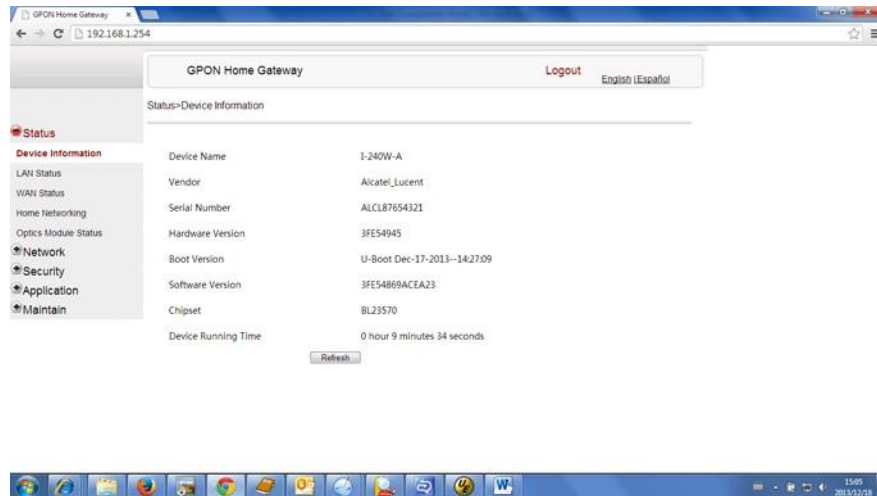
GPON Home Gateway ×

192.168.1.254

GPON Home Gateway

Logout

English |Español

Status>Device Information

Status

Device Information

LAN Status

WAN Status

Home Networking

Optics Module Status

Network

Security

Application

Maintain

| Device Name | I-240W-A |
|---|---|
| Vendor | Alcatel_Lucent |
| Serial Number | ALCL87654321 |
| Hardware Version | 3FE54945 |
| Boot Version | U-Boot Dec-17-2013--14:27:09 |
| Software Version | 3FE54869ACEA23 |
| Chipset | BL23570 |
| Device Running Time | 0 hour 9 minutes 34 seconds |

Refresh

15:05
2013/12/18